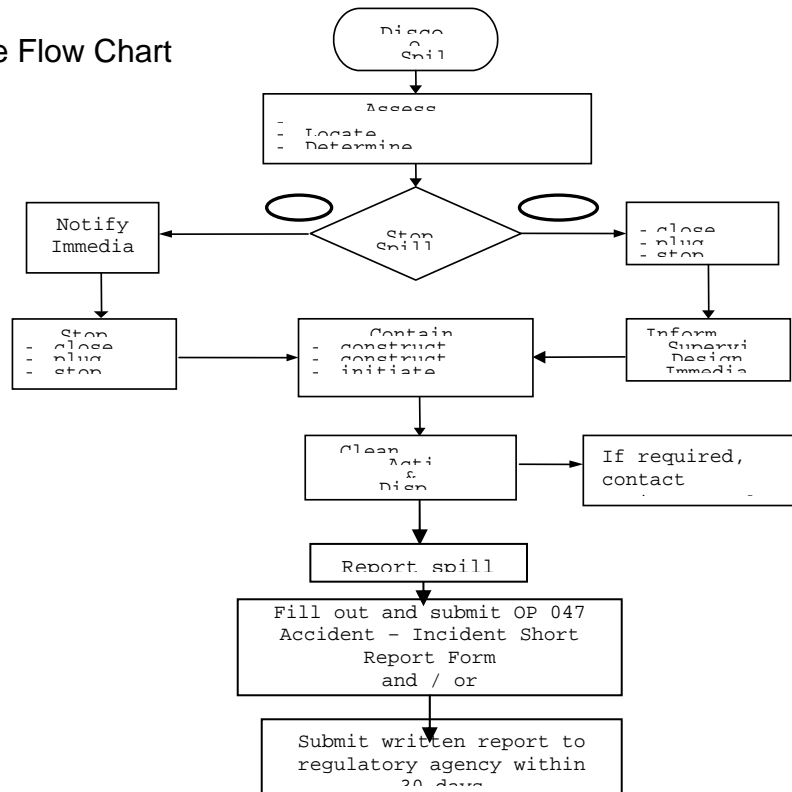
e Flow Chart

Disco
o
Spil

Assess
-
- Locate
- Determine

Stop
Spill

Notify
Immedia

- close
- plug
- stop

Stop
- close
- plug
- stop

Contain
- construct
- construct
- initiate

Inform
Supervi
Design
Immedia

Clean
Acti
&
Disp

If required,
contact
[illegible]

Report spill

Fill out and submit OP 047
Accident – Incident Short
Report Form
and / or

Submit written report to
regulatory agency within
30 days